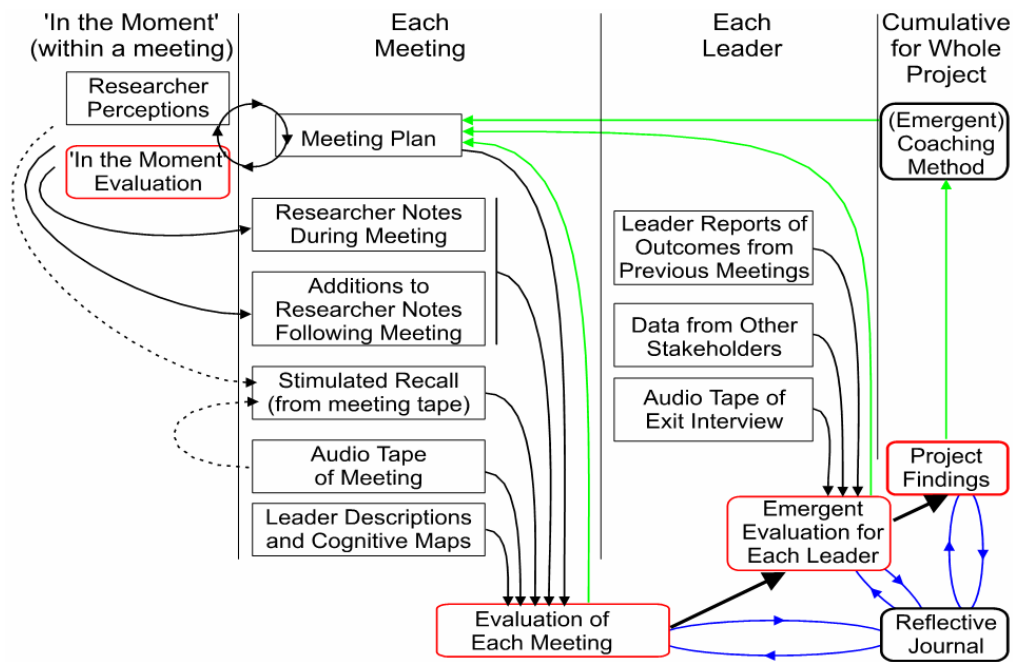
'In the Moment' (within a meeting)

Each Meeting

Each Leader

Cumulative for Whole Project

Researcher Perceptions

'In the Moment' Evaluation

Meeting Plan

(Emergent) Coaching Method

Researcher Notes During Meeting

Additions to Researcher Notes Following Meeting

Stimulated Recall (from meeting tape)

Audio Tape of Meeting

Leader Descriptions and Cognitive Maps

Leader Reports of Outcomes from Previous Meetings

Data from Other Stakeholders

Audio Tape of Exit Interview

Project Findings

Emergent Evaluation for Each Leader

Evaluation of Each Meeting

Reflective Journal